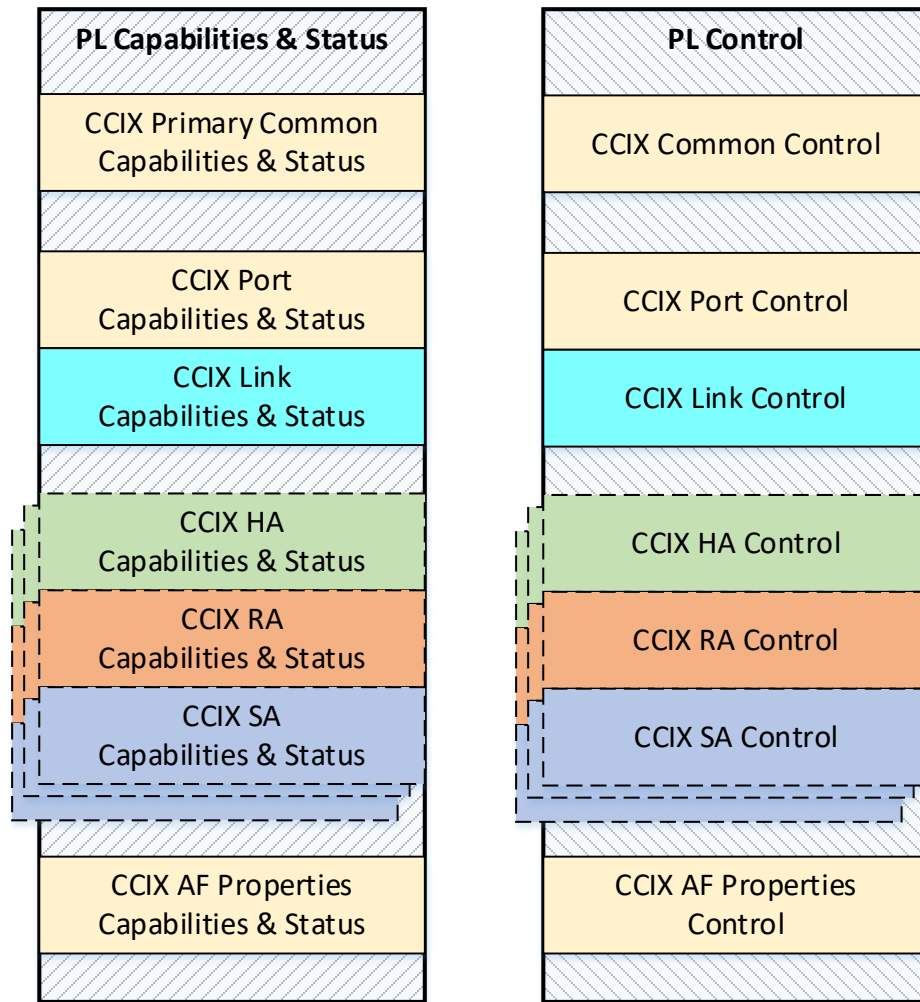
PL Capabilities & Status

CCIX Primary Common Capabilities & Status

CCIX Port Capabilities & Status

CCIX Link Capabilities & Status

CCIX HA Capabilities & Status

CCIX RA Capabilities & Status

CCIX SA Capabilities & Status

CCIX AF Properties Capabilities & Status

PL Control

CCIX Common Control

CCIX Port Control

CCIX Link Control

CCIX HA Control

CCIX RA Control

CCIX SA Control

CCIX AF Properties Control